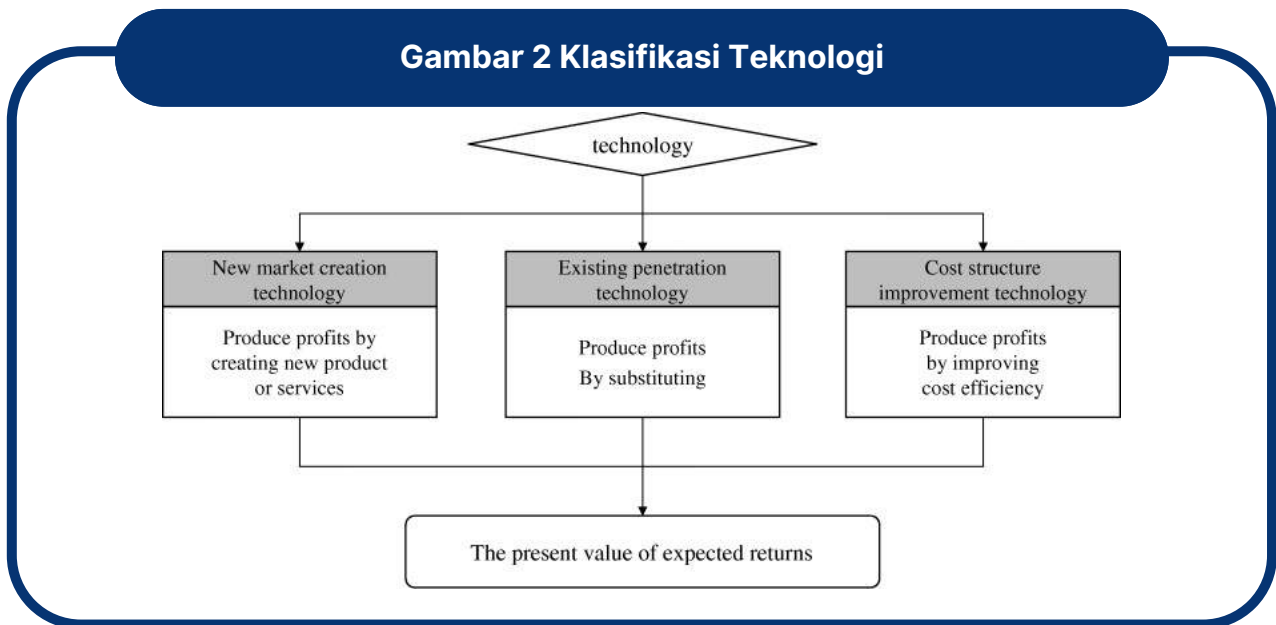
Gambar 2 Klasifikasi Teknologi

technology

New market creation technology

Produce profits by creating new product or services

Existing penetration technology

Produce profits By substituting

Cost structure improvement technology

Produce profits by improving cost efficiency

The present value of expected returns